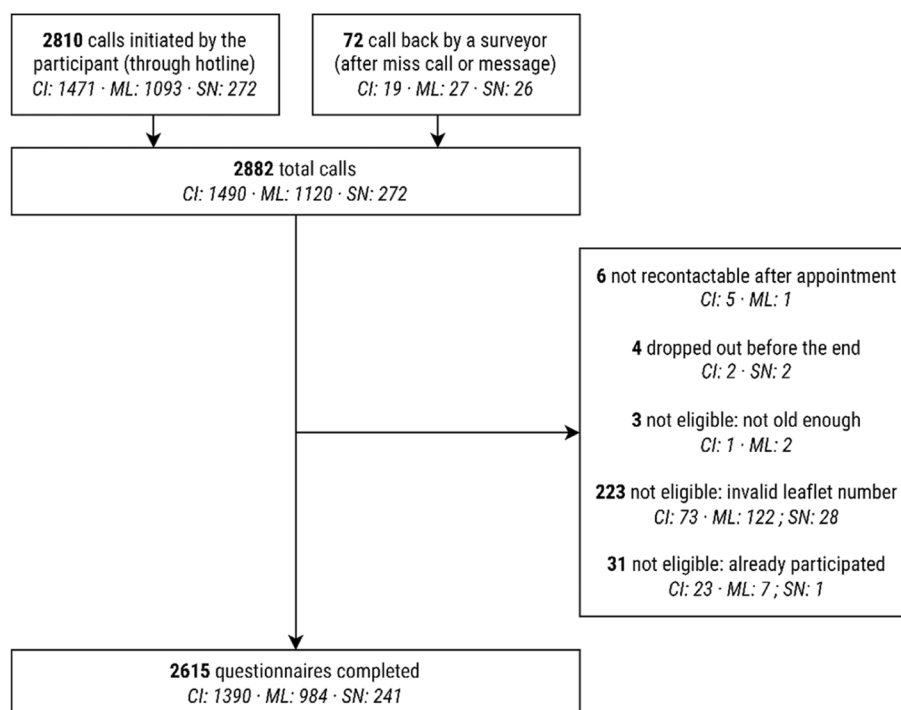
**2810** calls initiated by the participant (through hotline)
*CI: 1471 · ML: 1093 · SN: 272*

**72** call back by a surveyor (after miss call or message)
*CI: 19 · ML: 27 · SN: 26*

**2882** total calls
*CI: 1490 · ML: 1120 · SN: 272*

**6** not recontactable after appointment
*CI: 5 · ML: 1*

**4** dropped out before the end
*CI: 2 · SN: 2*

**3** not eligible: not old enough
*CI: 1 · ML: 2*

**223** not eligible: invalid leaflet number
*CI: 73 · ML: 122 ; SN: 28*

**31** not eligible: already participated
*CI: 23 · ML: 7 ; SN: 1*

**2615** questionnaires completed
*CI: 1390 · ML: 984 · SN: 241*